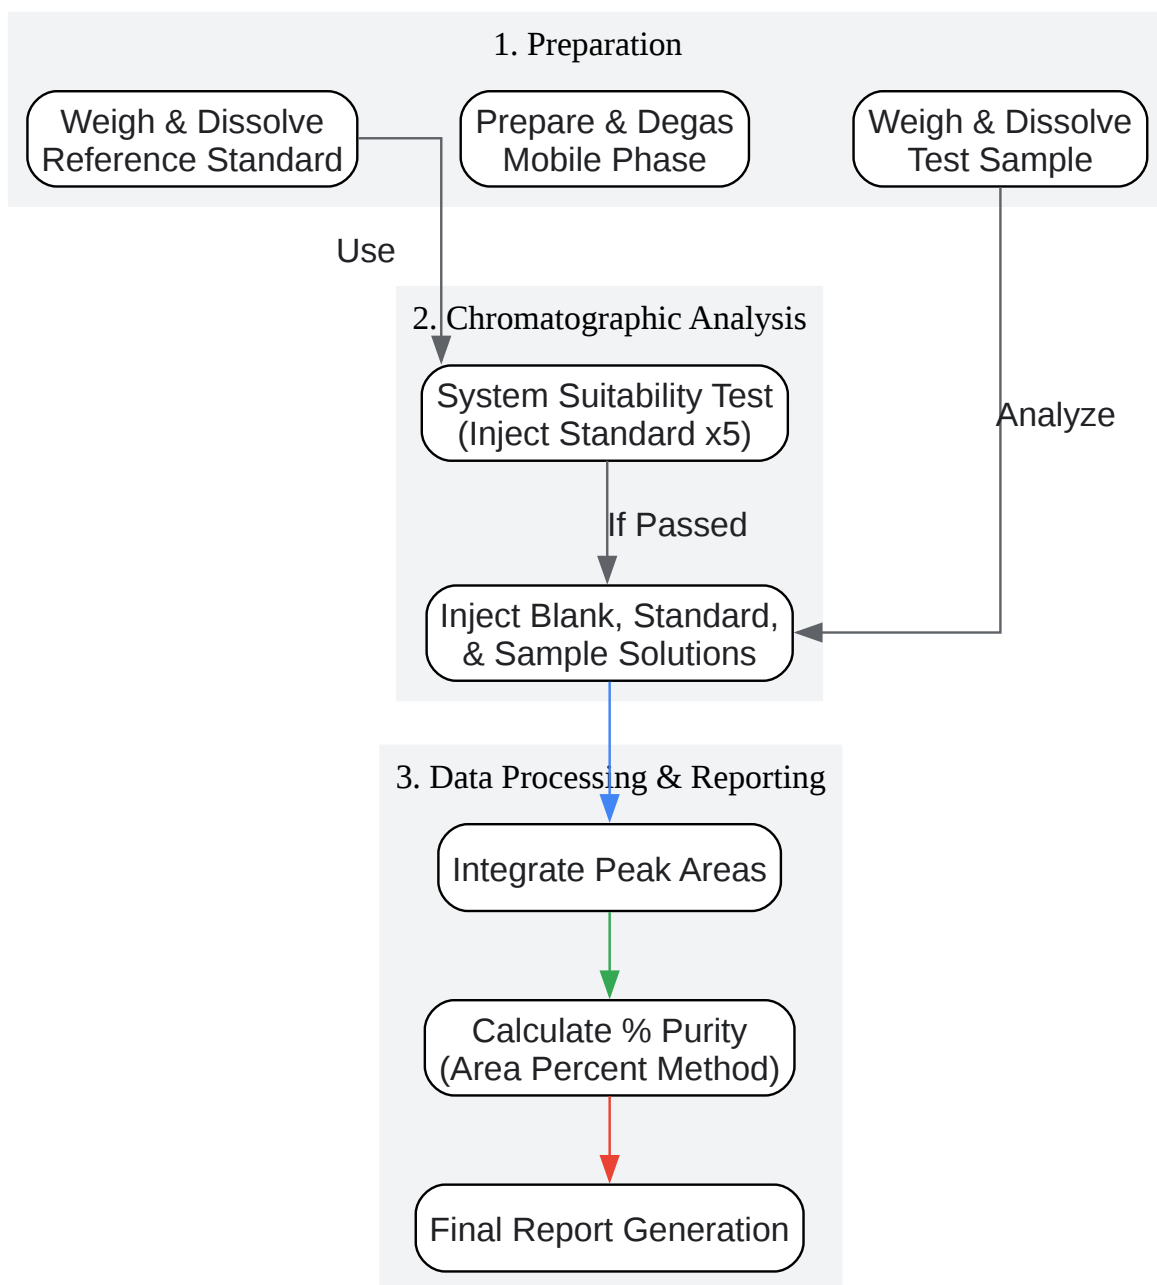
1. Preparation

Weigh & Dissolve Reference Standard

Prepare & Degas Mobile Phase

Weigh & Dissolve Test Sample

Use

2. Chromatographic Analysis

System Suitability Test (Inject Standard x5)

Analyze

If Passed

Inject Blank, Standard, & Sample Solutions

3. Data Processing & Reporting

Integrate Peak Areas

Calculate % Purity (Area Percent Method)

Final Report Generation